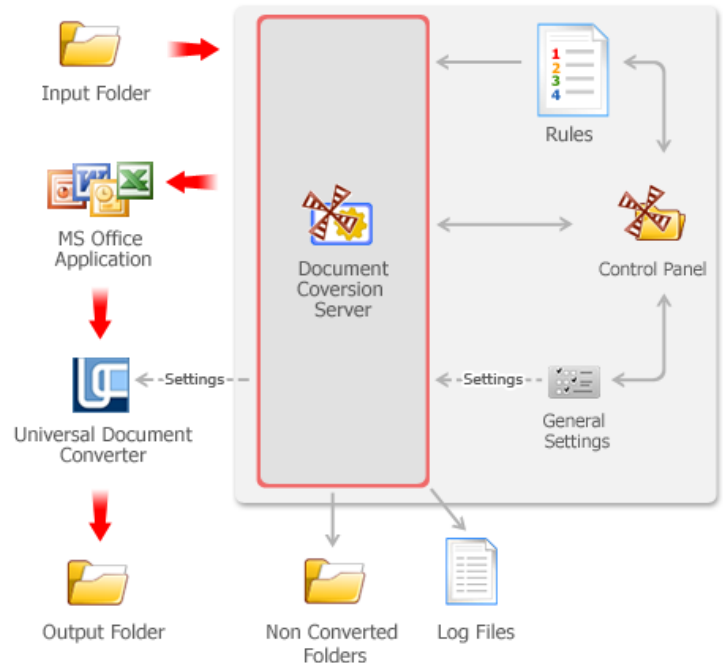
Input Folder

MS Office Application

Universal Document Converter

Output Folder

1
2
3
4

Rules

Document Coversion Server

Control Panel

Settings

Settings

General Settings

Non Converted Folders

Log Files